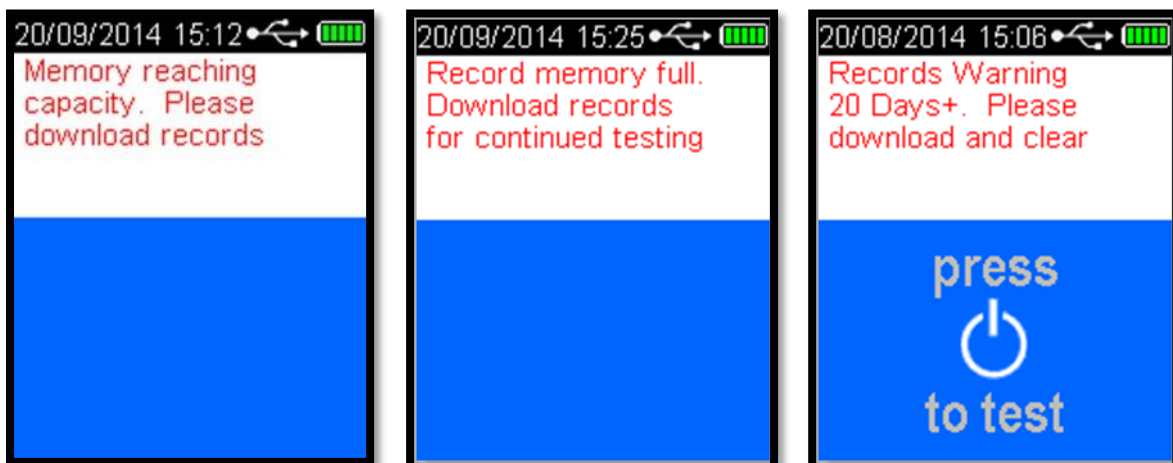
20/09/2014 15:12

Memory reaching capacity. Please download records

20/09/2014 15:25

Record memory full. Download records for continued testing

20/08/2014 15:06

Records Warning 20 Days+. Please download and clear

press

to test